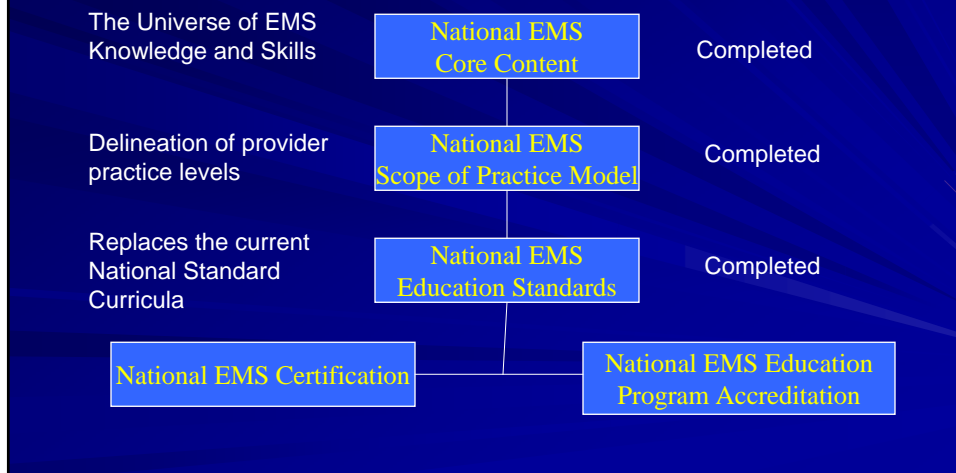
The Universe of EMS Knowledge and Skills

National EMS Core Content

Completed

Delineation of provider practice levels

National EMS Scope of Practice Model

Completed

Replaces the current National Standard Curricula

National EMS Education Standards

Completed

National EMS Certification

National EMS Education Program Accreditation